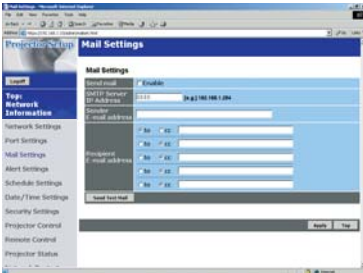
Mail Settings - Microsoft Internet Explorer

File Edit View Favorites Tools Help

Projector Setup

Mail Settings

Logoff

Top: Network Information

Network Settings

Port Settings

Mail Settings

Alert Settings

Schedule Settings

Date/Time Settings

Security Settings

Projector Control

Remote Control

Projector Status

Mail Settings

| | |
|---|---|
| Send mail | Enable |
| SMTP Server IP Address | 0.0.0.0 (e.g.) 192.168.1.254 |
| Sender E-mail address | |
| Recipient E-mail address | to cc |
| | to cc |
| | to cc |
| | to cc |
| | to cc |

Send Test Mail

Apply Top